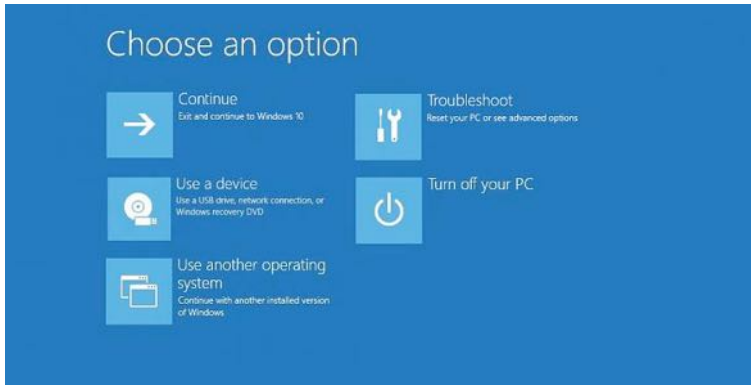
Choose an option

Continue
Exit and continue to Windows 10

Use a device
Use a USB drive, network connection, or Windows recovery DVD

Use another operating system
Continue with another installed version of Windows

Troubleshoot
Reset your PC or see advanced options

Turn off your PC